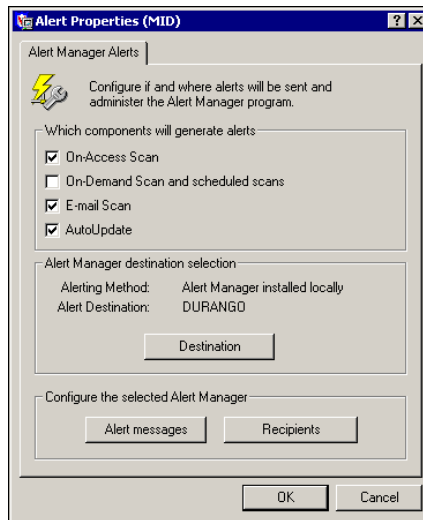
Alert Properties (MID)

?

X

Alert Manager Alerts

Configure if and where alerts will be sent and administer the Alert Manager program.

Which components will generate alerts

On-Access Scan

On-Demand Scan and scheduled scans

E-mail Scan

AutoUpdate

Alert Manager destination selection

Alerting Method: Alert Manager installed locally

Alert Destination: DURANGO

Destination

Configure the selected Alert Manager

Alert messages

Recipients

OK

Cancel